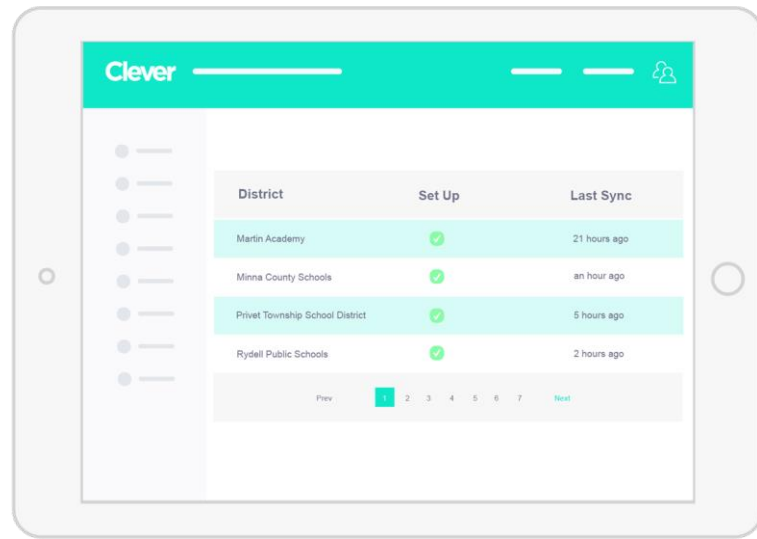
Clever

| District | Set Up | Last Sync |
|---|---|---|
| Martin Academy | | 21 hours ago |
| Minna County Schools | | an hour ago |
| Privet Township School District | | 5 hours ago |
| Rydell Public Schools | | 2 hours ago |

Prev 1 2 3 4 5 6 7 Next